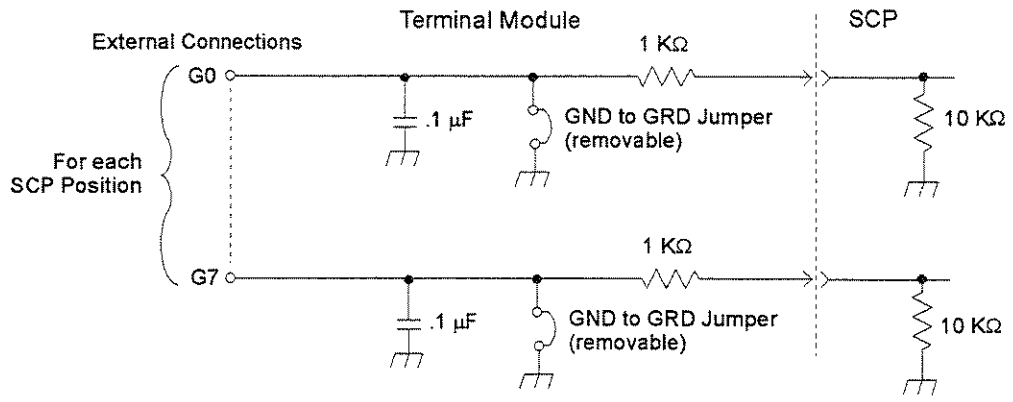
Terminal Module

SCP

External Connections

G0

1 K$\Omega$

.1 $\mu$F

GND to GRD Jumper (removable)

10 K$\Omega$

For each SCP Position

1 K$\Omega$

G7

.1 $\mu$F

GND to GRD Jumper (removable)

10 K$\Omega$